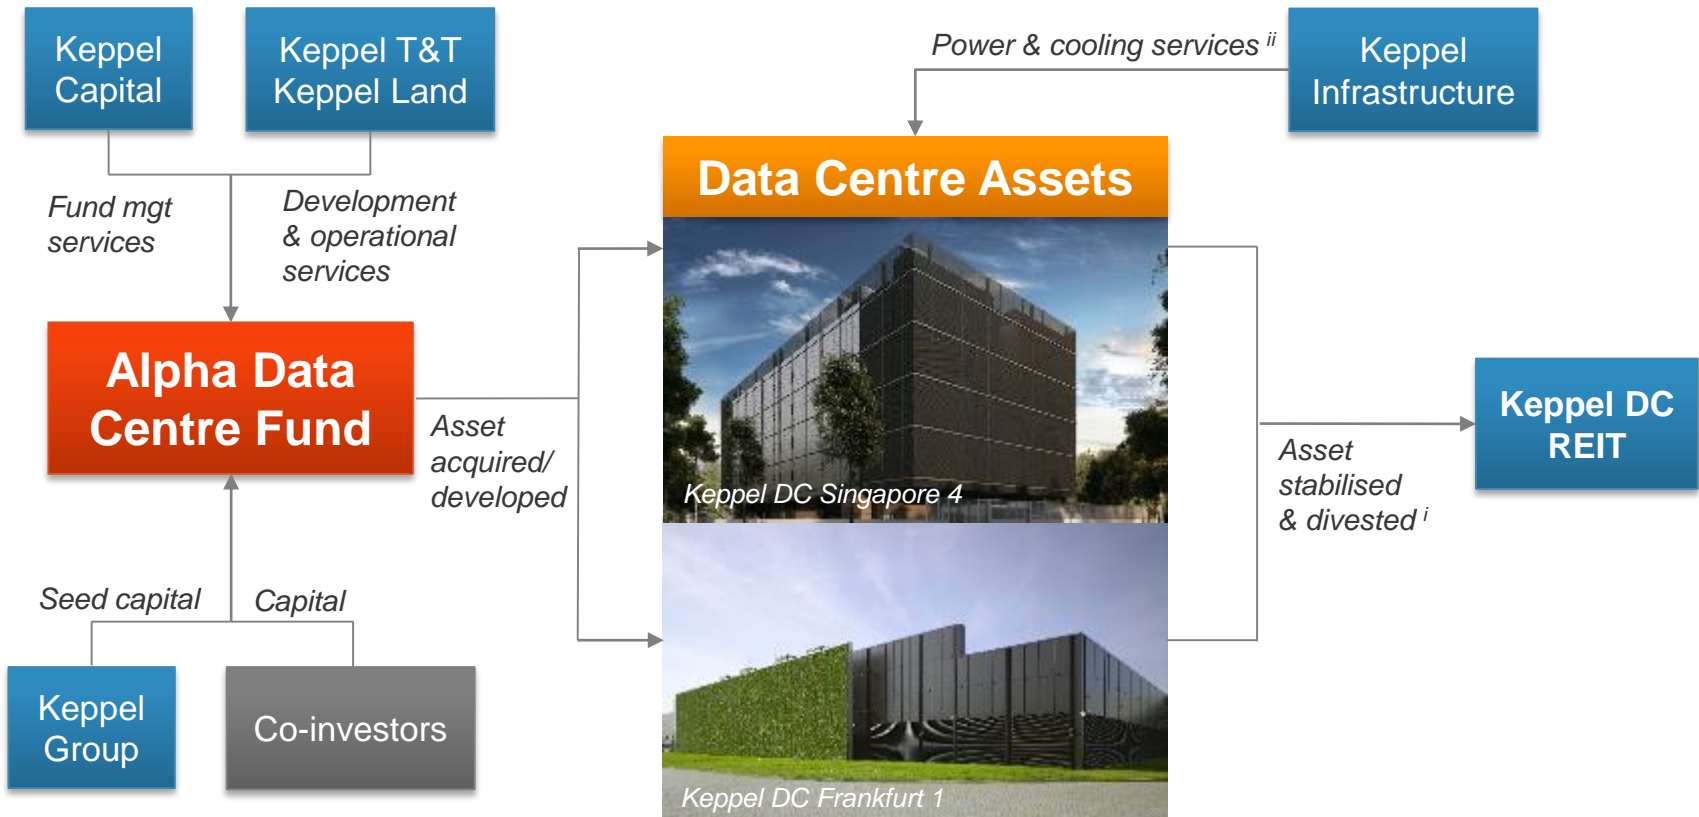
Keppel Capital

Keppel T&T Keppel Land

Fund mgt services

Development & operational services

Power & cooling services $^{ii}$

Keppel Infrastructure

Data Centre Assets

Alpha Data Centre Fund

Asset acquired/ developed

Keppel DC Singapore 4

Keppel DC Frankfurt 1

Asset stabilised & divested $^{i}$

Keppel DC REIT

Seed capital

Capital

Keppel Group

Co-investors